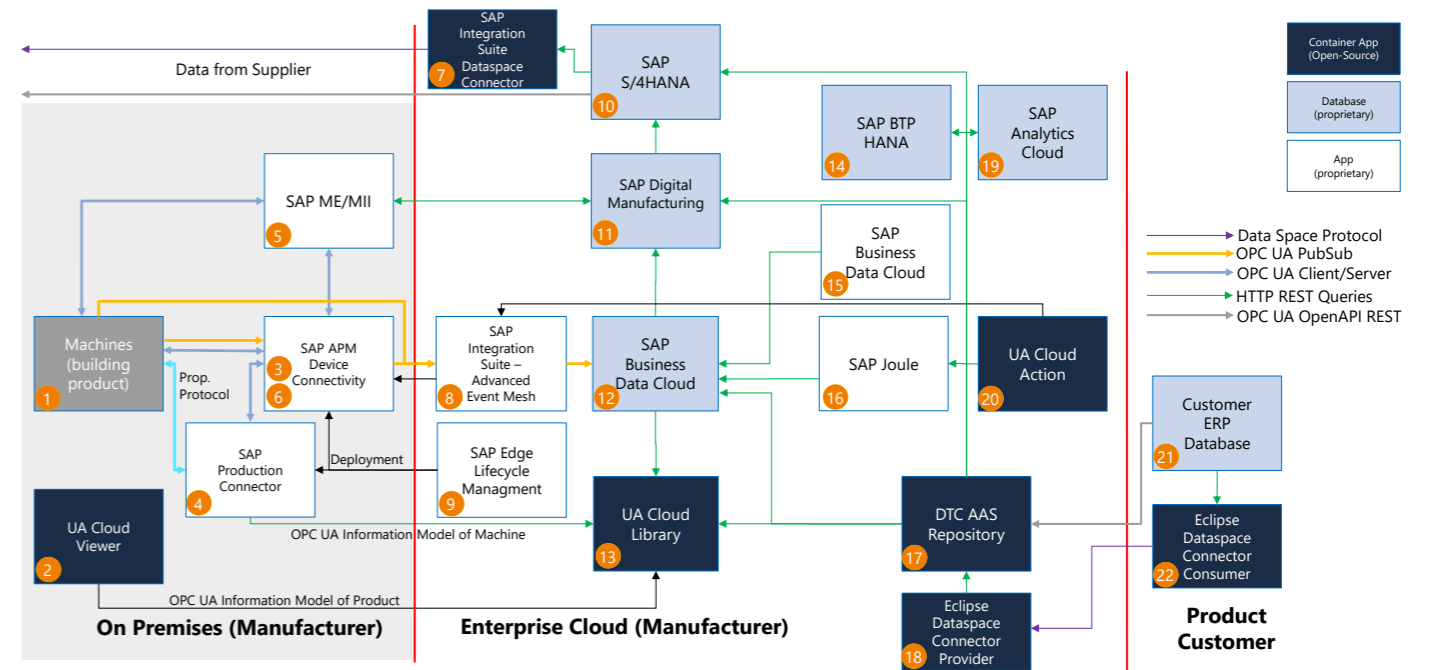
SAP Integration Suite Dataspace Connector
7

SAP S/4HANA
10

Data from Supplier

Container App (Open-Source)

Database (proprietary)

App (proprietary)

SAP BTP HANA
14

SAP Analytics Cloud
19

SAP ME/MII
5

SAP Digital Manufacturing
11

SAP Business Data Cloud
15

Data Space Protocol
OPC UA PubSub
OPC UA Client/Server
HTTP REST Queries
OPC UA OpenAPI REST

Machines (building product)
1

Prop. Protocol

SAP APM Device Connectivity
3
6

SAP Integration Suite – Advanced Event Mesh
8

SAP Business Data Cloud
12

SAP Joule
16

UA Cloud Action
20

Customer ERP Database
21

SAP Production Connector
4

Deployment

SAP Edge Lifecycle Managment
9

UA Cloud Library
13

DTC AAS Repository
17

Eclipse Dataspace Connector Consumer
22

UA Cloud Viewer
2

OPC UA Information Model of Machine

OPC UA Information Model of Product

Eclipse Dataspace Connector Provider
18

On Premises (Manufacturer)

Enterprise Cloud (Manufacturer)

Product Customer